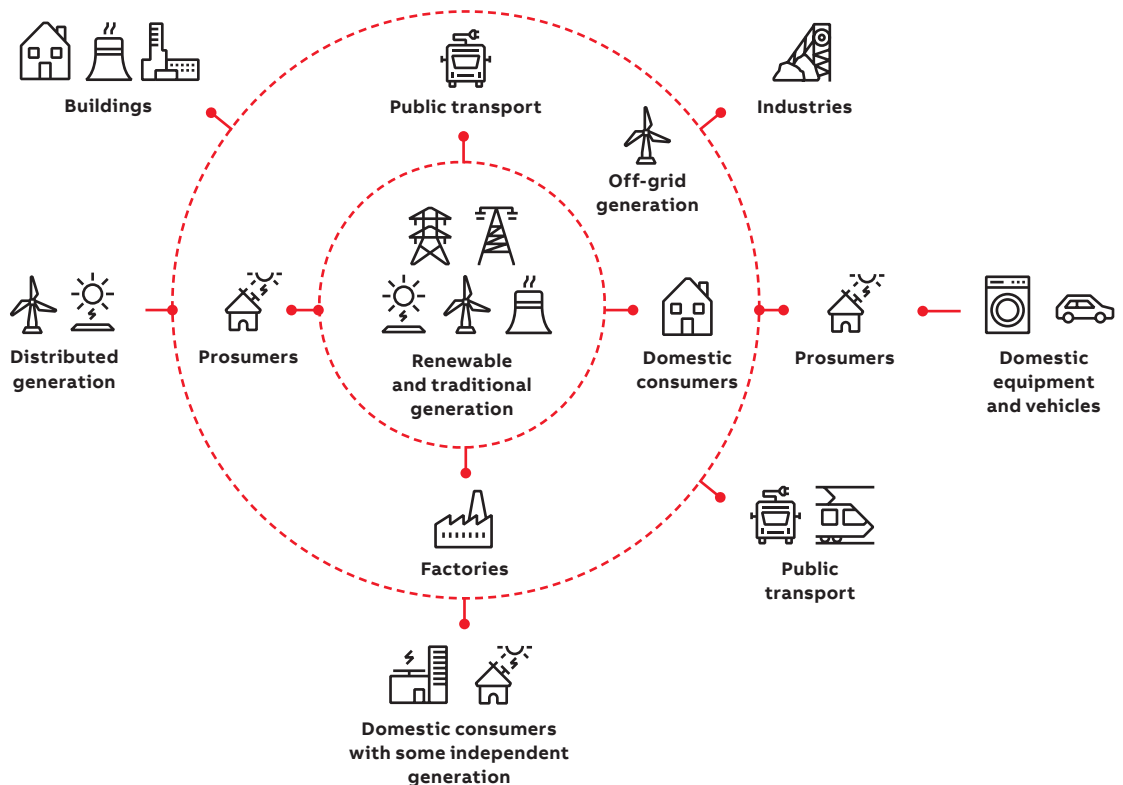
Buildings

Public transport

Industries

Off-grid generation

Distributed generation

Prosumers

Renewable and traditional generation

Domestic consumers

Prosumers

Domestic equipment and vehicles

Factories

Public transport

Domestic consumers with some independent generation